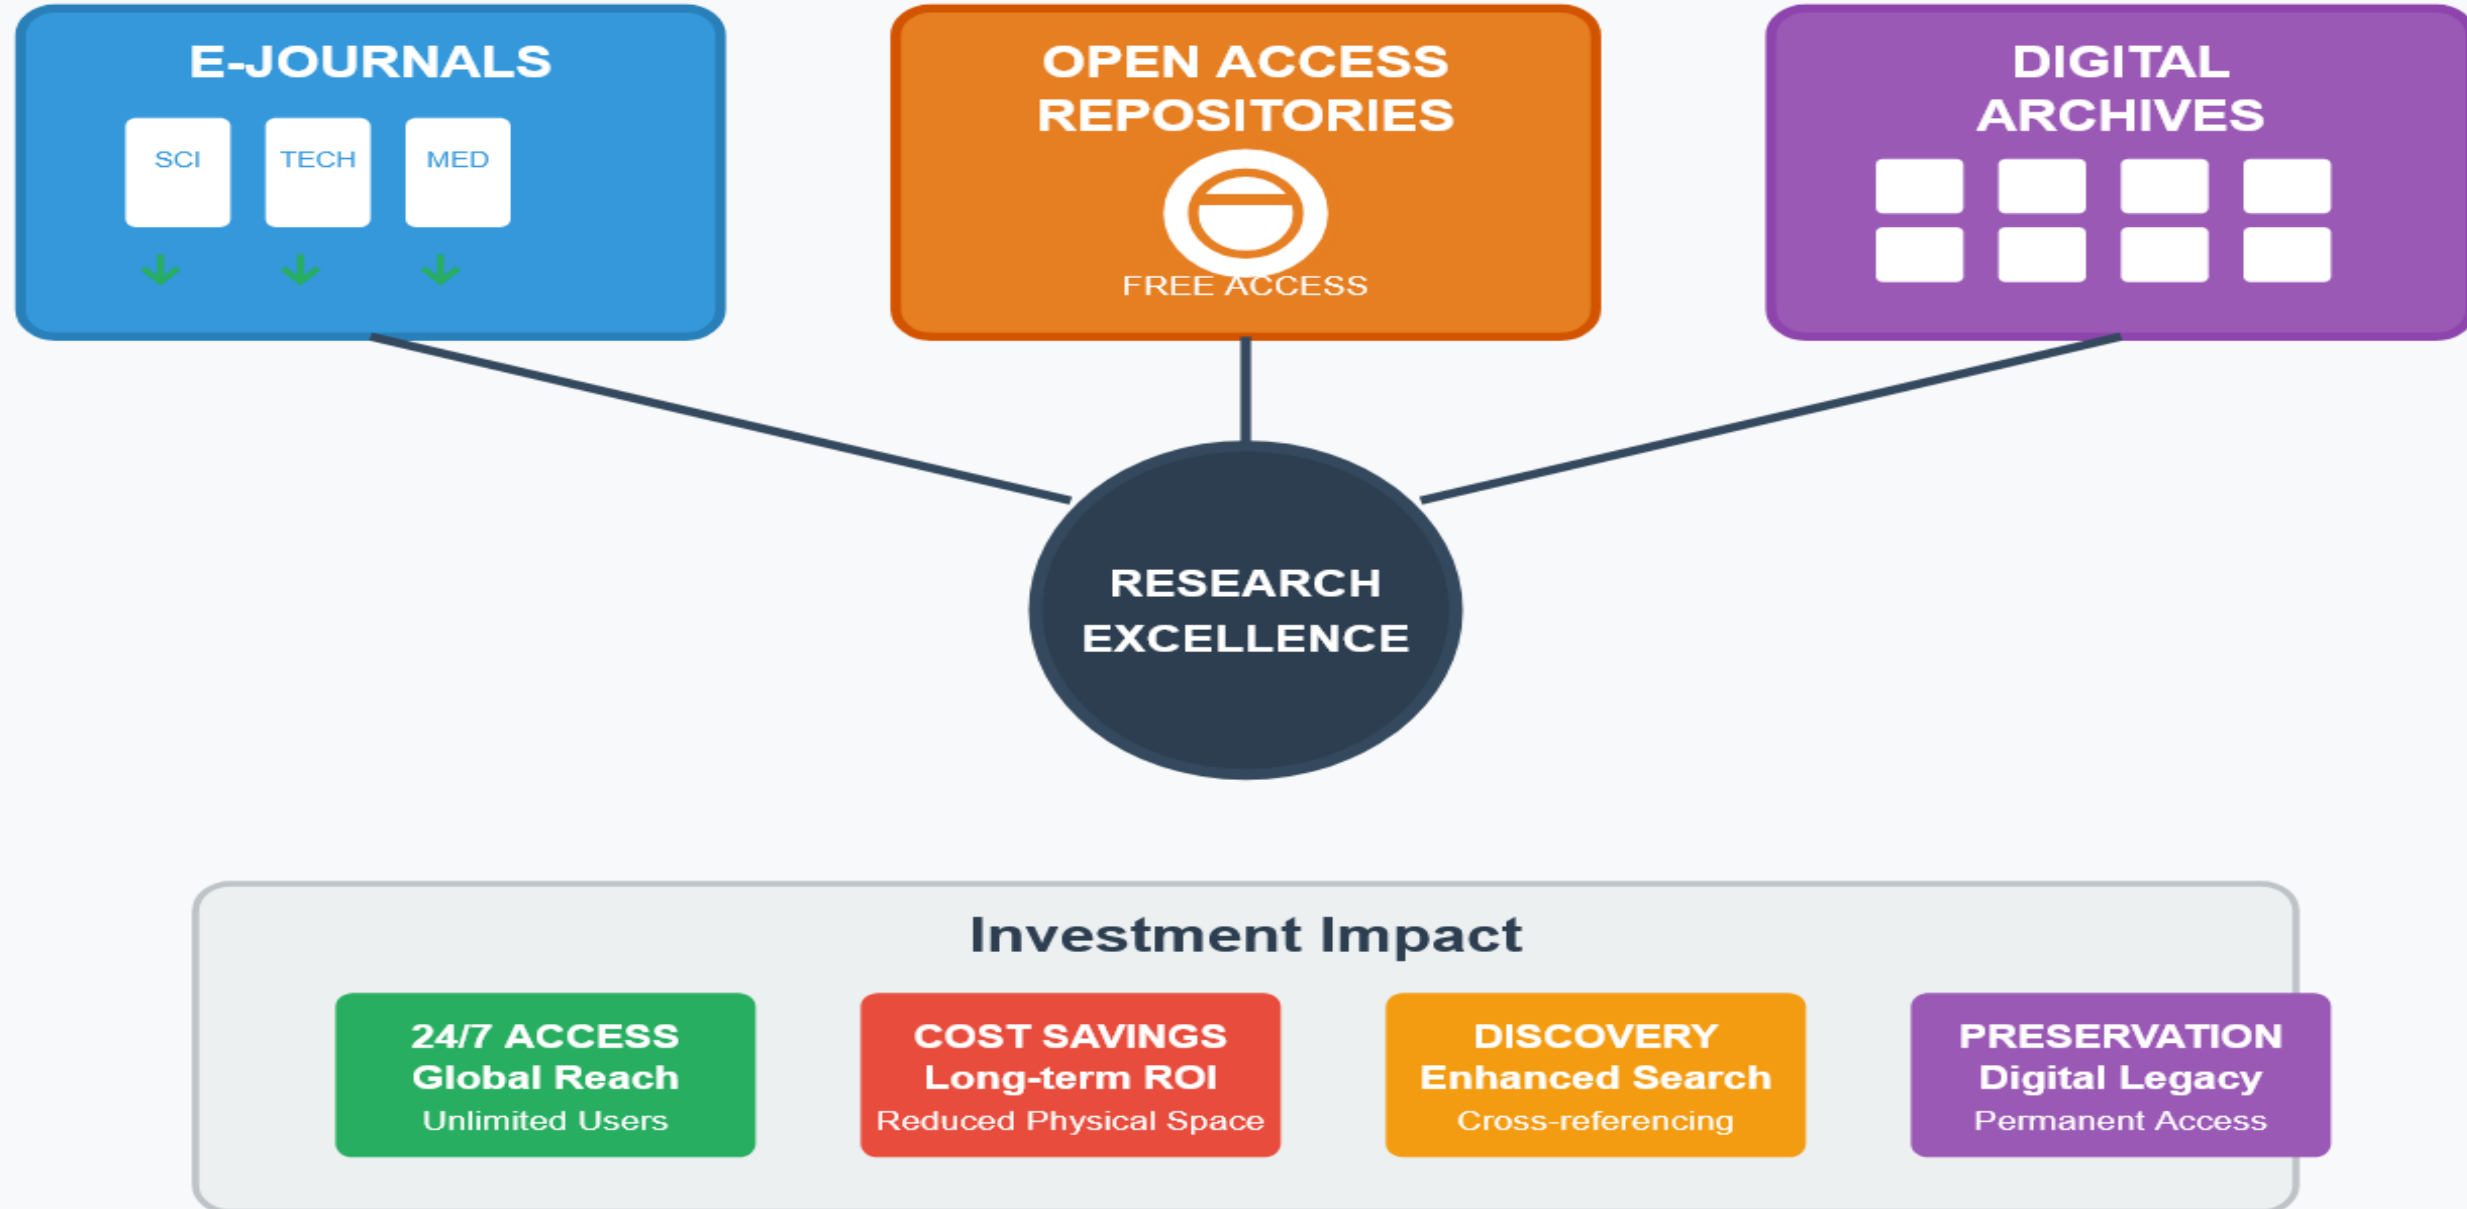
E-JOURNALS

SCI

TECH

MED

OPEN ACCESS REPOSITORIES

FREE ACCESS

DIGITAL ARCHIVES

RESEARCH EXCELLENCE

Investment Impact

24/7 ACCESS
Global Reach
Unlimited Users

COST SAVINGS
Long-term ROI
Reduced Physical Space

DISCOVERY
Enhanced Search
Cross-referencing

PRESERVATION
Digital Legacy
Permanent Access